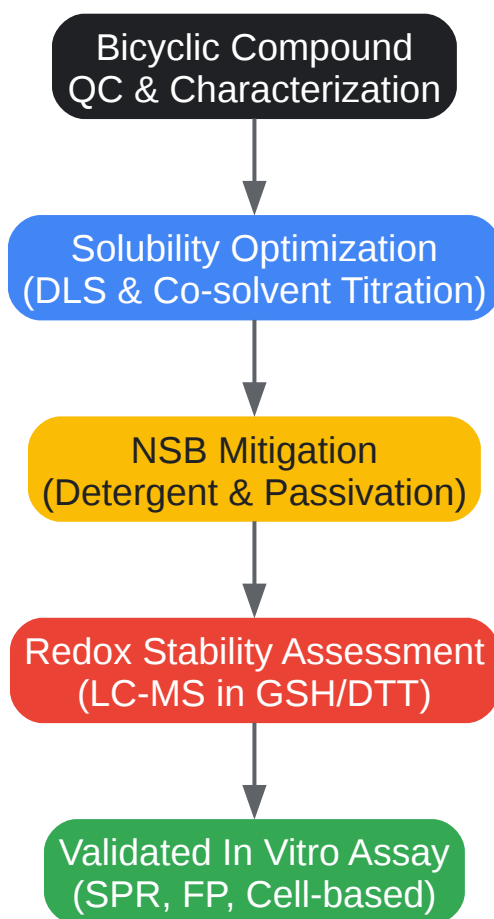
Bicyclic Compound QC & Characterization

Solubility Optimization (DLS & Co-solvent Titration)

NSB Mitigation (Detergent & Passivation)

Redox Stability Assessment (LC-MS in GSH/DTT)

Validated In Vitro Assay (SPR, FP, Cell-based)